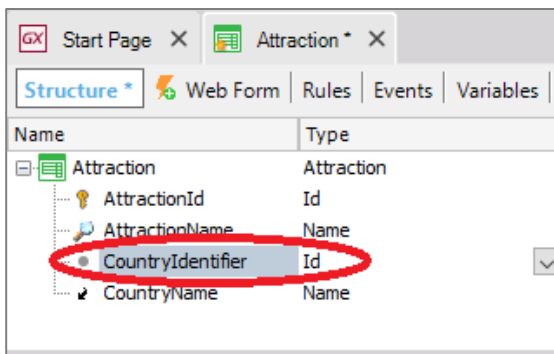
GX Start Page ✕ Attraction * ✕

Structure * Web Form | Rules | Events | Variables |

| Name | Type |
|---|---|
| Attraction | Attraction |
| AttractionId | Id |
| AttractionName | Name |
| CountryIdentifier | Id |
| CountryName | Name |